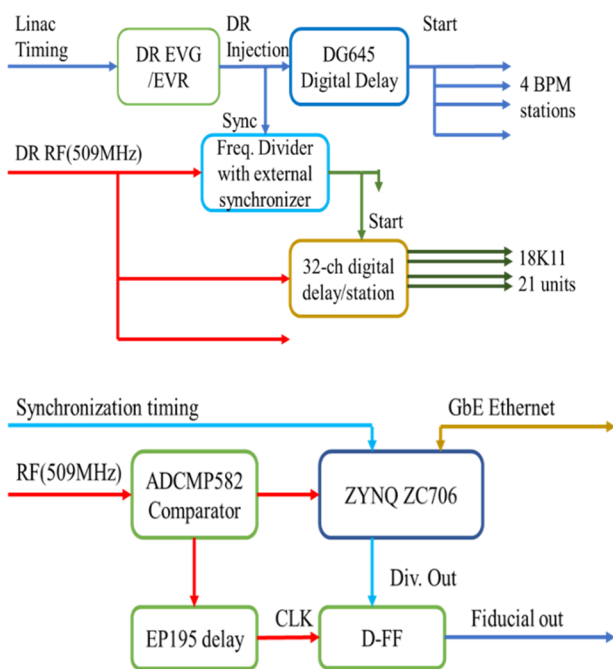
Linac Timing

DR EVG /EVR

DR Injection

DG645 Digital Delay

Start

4 BPM stations

Sync

DR RF(509MHz)

Freq. Divider with external synchronizer

Start

32-ch digital delay/station

18K11 21 units

Synchronization timing

GbE Ethernet

RF(509MHz)

ADCMP582 Comparator

ZYNQ ZC706

Div. Out

EP195 delay

CLK

D-FF

Fiducial out